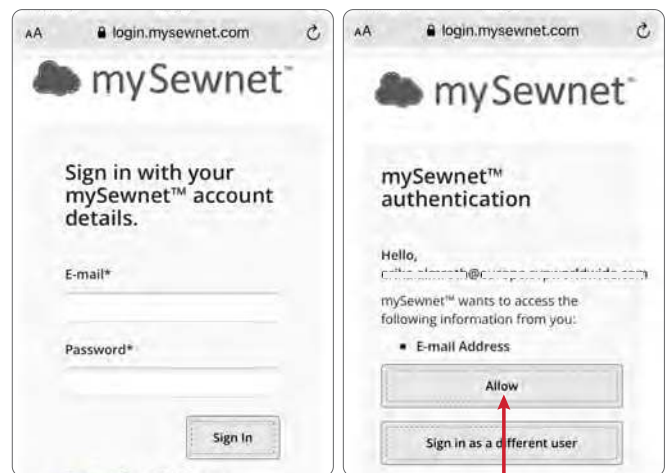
AA login.mysewnet.com

mySewnet™

Sign in with your mySewnet™ account details.

E-mail*

Password*

Sign In

AA login.mysewnet.com

mySewnet™

mySewnet™ authentication

Hello,
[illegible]

mySewnet™ wants to access the following information from you:

• E-mail Address

Allow

Sign in as a different user